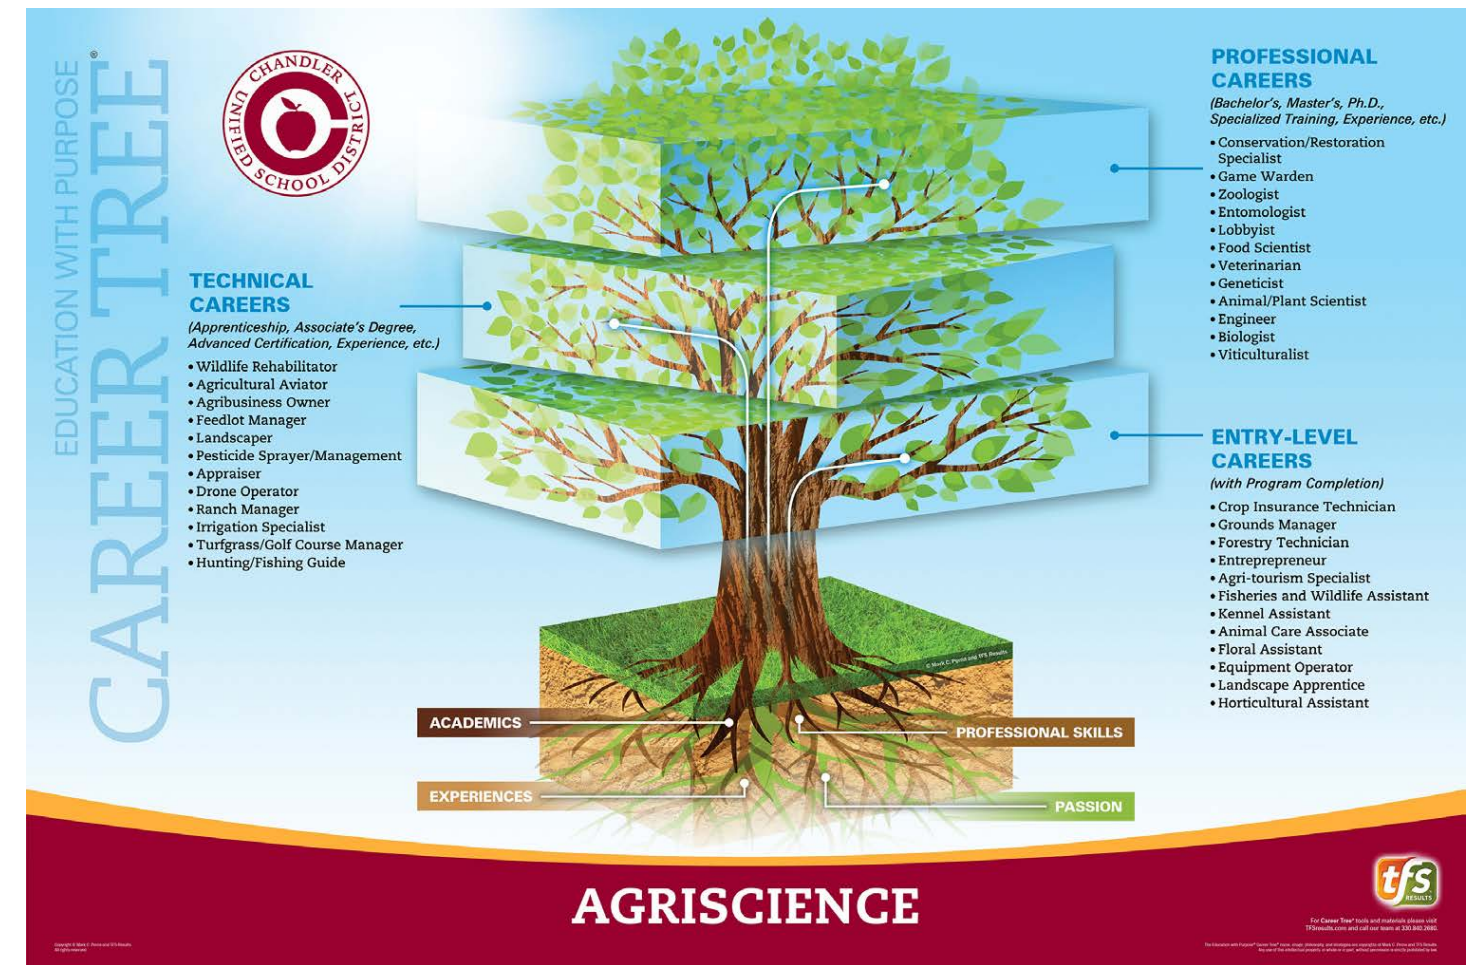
EDUCATION WITH PURPOSE
CAREER TREE®

CHANDLER UNIFIED SCHOOL DISTRICT

TECHNICAL CAREERS
(Apprenticeship, Associate's Degree, Advanced Certification, Experience, etc.)
• Wildlife Rehabilitator
• Agricultural Aviator
• Agribusiness Owner
• Feedlot Manager
• Landscaper
• Pesticide Sprayer/Management
• Appraiser
• Drone Operator
• Ranch Manager
• Irrigation Specialist
• Turfgrass/Golf Course Manager
• Hunting/Fishing Guide

PROFESSIONAL CAREERS
(Bachelor's, Master's, Ph.D., Specialized Training, Experience, etc.)
• Conservation/Restoration Specialist
• Game Warden
• Zoologist
• Entomologist
• Lobbyist
• Food Scientist
• Veterinarian
• Geneticist
• Animal/Plant Scientist
• Engineer
• Biologist
• Viticulturalist

ENTRY-LEVEL CAREERS
(with Program Completion)
• Crop Insurance Technician
• Grounds Manager
• Forestry Technician
• Entreprepreneur
• Agri-tourism Specialist
• Fisheries and Wildlife Assistant
• Kennel Assistant
• Animal Care Associate
• Floral Assistant
• Equipment Operator
• Landscape Apprentice
• Horticultural Assistant

© Mark C. Perna and TFS Results

ACADEMICS
PROFESSIONAL SKILLS
EXPERIENCES
PASSION

AGRISCIENCE

tfs RESULTS

For Career Tree® tools and materials please visit TFSresults.com and call our team at 330.840.2680.

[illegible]

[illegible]